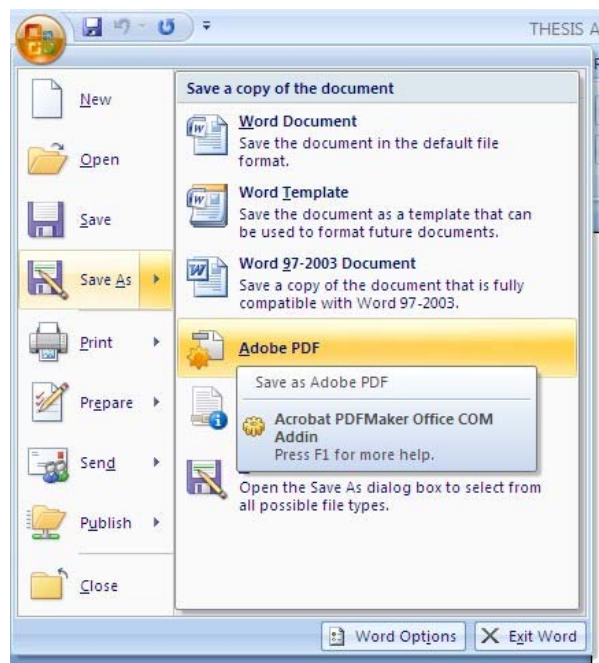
THESIS A

New

Open

Save

Save As

Print

Prepare

Send

Publish

Close

Save a copy of the document

Word Document
Save the document in the default file format.

Word Template
Save the document as a template that can be used to format future documents.

Word 97-2003 Document
Save a copy of the document that is fully compatible with Word 97-2003.

Adobe PDF

Save as Adobe PDF

Acrobat PDFMaker Office COM Addin
Press F1 for more help.

Open the Save As dialog box to select from all possible file types.

Word Options

Exit Word